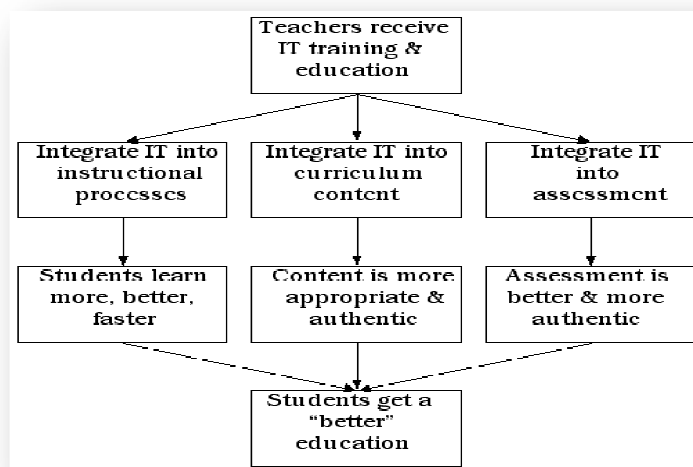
Teachers receive IT training & education

Integrate IT into instructional processes

Integrate IT into curriculum content

Integrate IT into assessment

Students learn more, better, faster

Content is more appropriate & authentic

Assessment is better & more authentic

Students get a "better" education